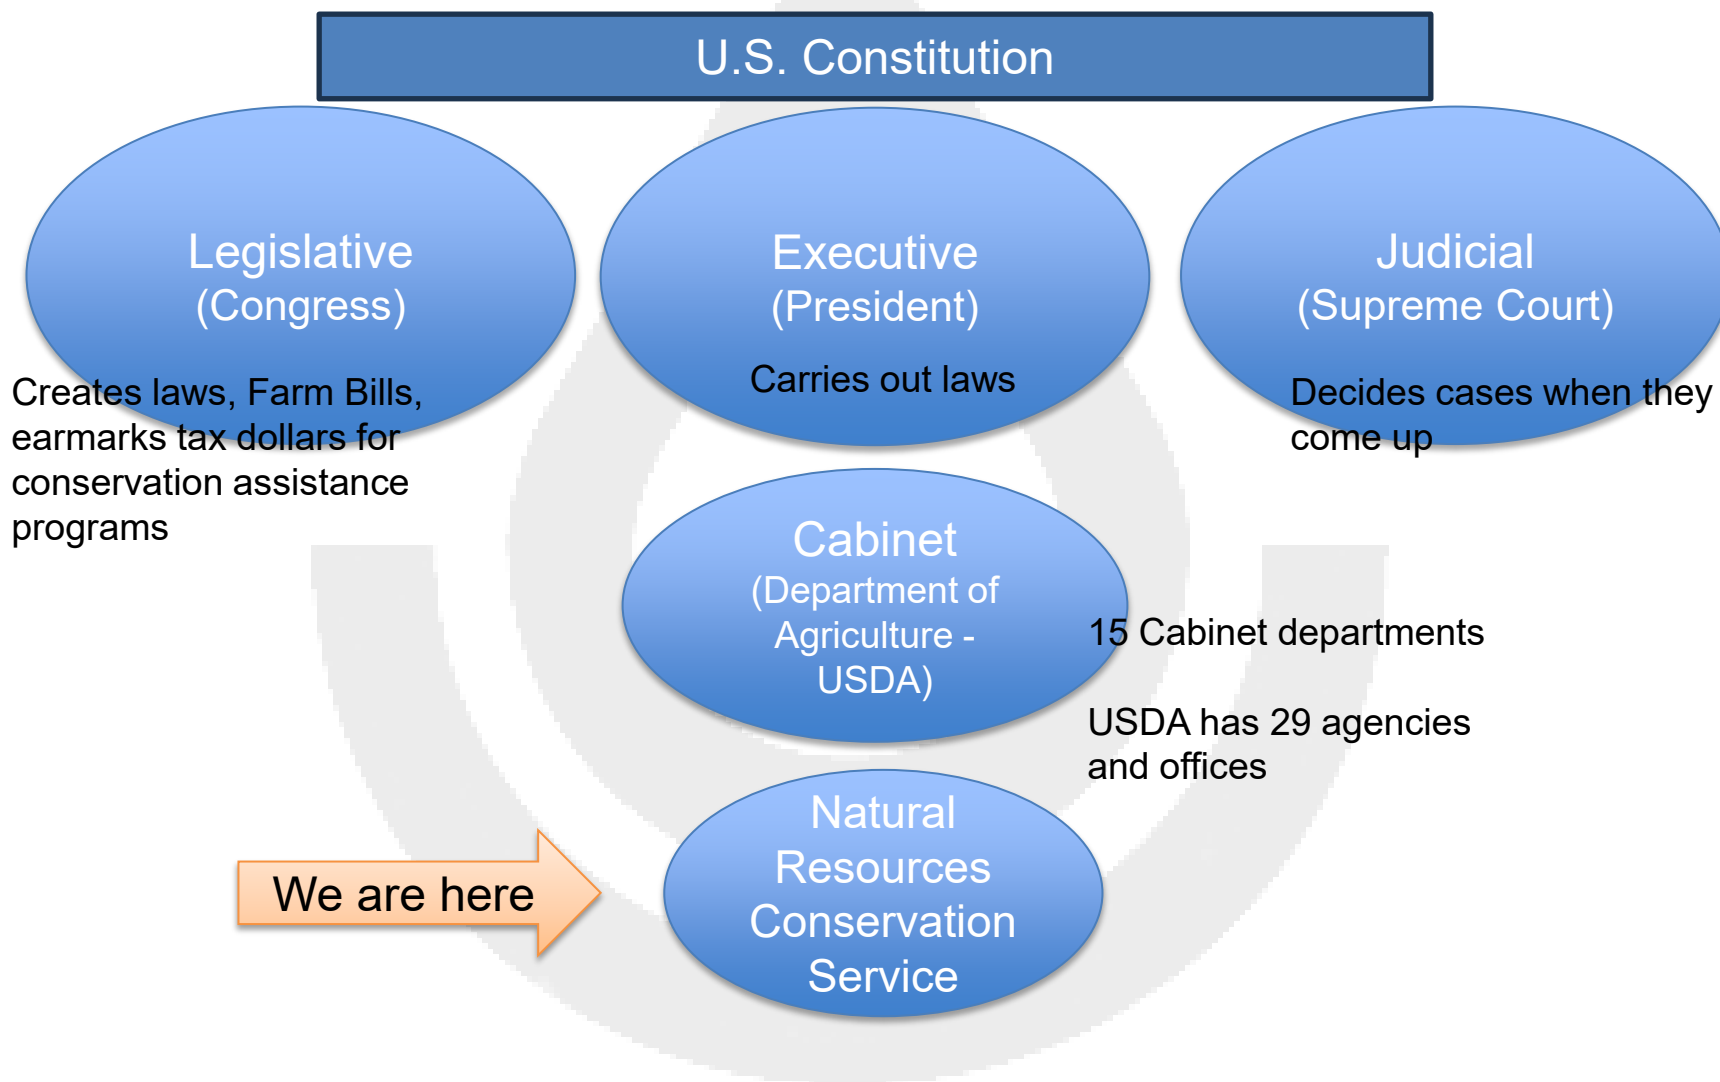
U.S. Constitution

Legislative
(Congress)

Creates laws, Farm Bills, earmarks tax dollars for conservation assistance programs

Executive
(President)

Carries out laws

Judicial
(Supreme Court)

Decides cases when they come up

Cabinet
(Department of Agriculture - USDA)

15 Cabinet departments

USDA has 29 agencies and offices

We are here

Natural Resources Conservation Service